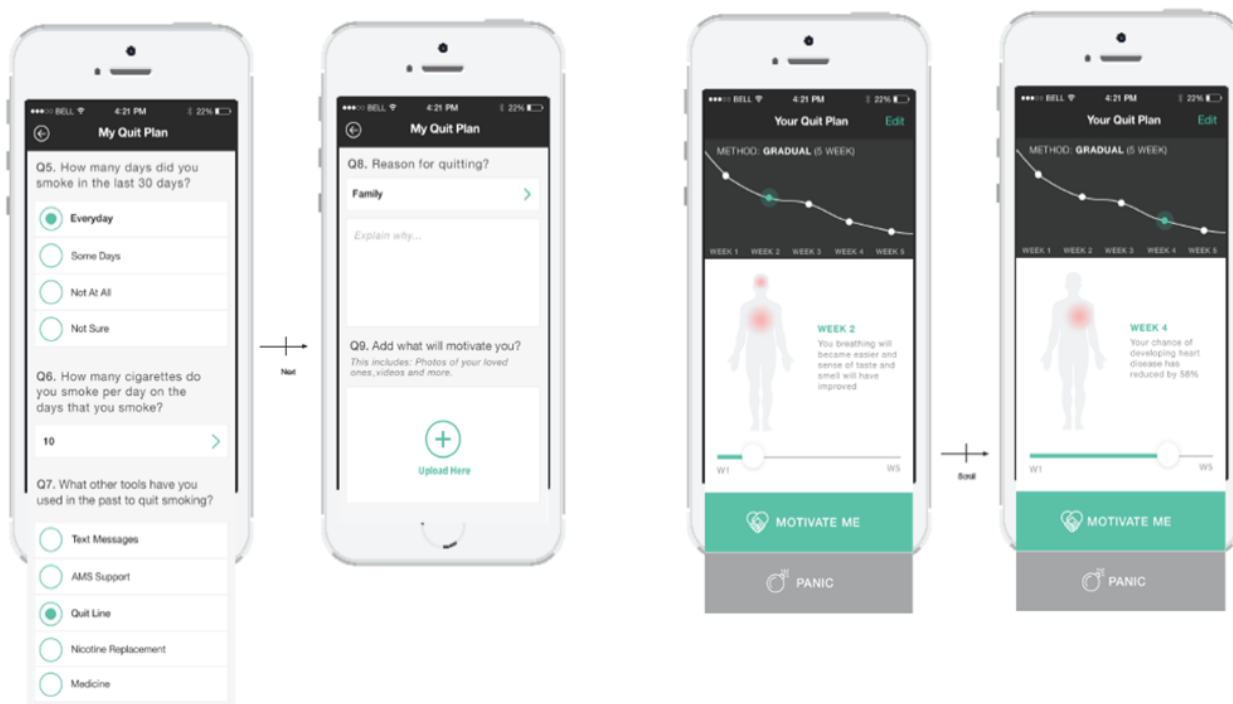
●●●○○ BELL 4:21 PM 22%

My Quit Plan

Q5. How many days did you smoke in the last 30 days?

Everyday

Some Days

Not At All

Not Sure

Q6. How many cigarettes do you smoke per day on the days that you smoke?

10

Q7. What other tools have you used in the past to quit smoking?

Text Messages

AMS Support

Quit Line

Nicotine Replacement

Medicine

Next

●●●○○ BELL 4:21 PM 22%

My Quit Plan

Q8. Reason for quitting?

Family

Explain why...

Q9. Add what will motivate you?

This includes: Photos of your loved ones, videos and more.

Upload Here

●●●○○ BELL 4:21 PM 22%

Your Quit Plan Edit

METHOD: GRADUAL (5 WEEK)

WEEK 1 WEEK 2 WEEK 3 WEEK 4 WEEK 5

WEEK 2

You breathing will became easier and sense of taste and smell will have improved

W1 W5

MOTIVATE ME

PANIC

Scroll

●●●○○ BELL 4:21 PM 22%

Your Quit Plan Edit

METHOD: GRADUAL (5 WEEK)

WEEK 1 WEEK 2 WEEK 3 WEEK 4 WEEK 5

WEEK 4

Your chance of developing heart disease has reduced by 58%

W1 W5

MOTIVATE ME

PANIC